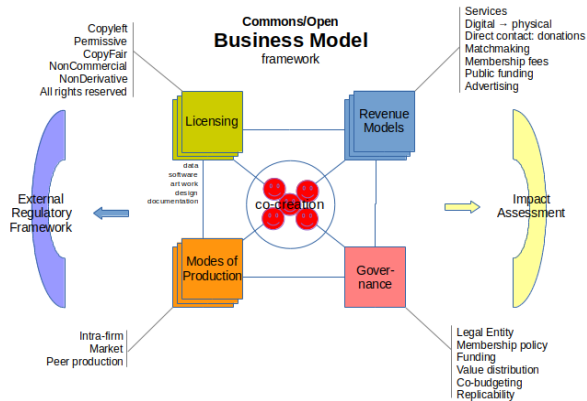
Commons/Open
Business Model
framework

Copyleft
Permissive
CopyFair
NonCommercial
NonDerivative
All rights reserved

Services
Digital → physical
Direct contact: donations
Matchmaking
Membership fees
Public funding
Advertising

Licensing

data
software
artwork
design
documentation

Revenue Models

co-creation

External Regulatory Framework

Impact Assessment

Modes of Production

Governance

Intra-firm
Market
Peer production

Legal Entity
Membership policy
Funding
Value distribution
Co-budgeting
Replicability